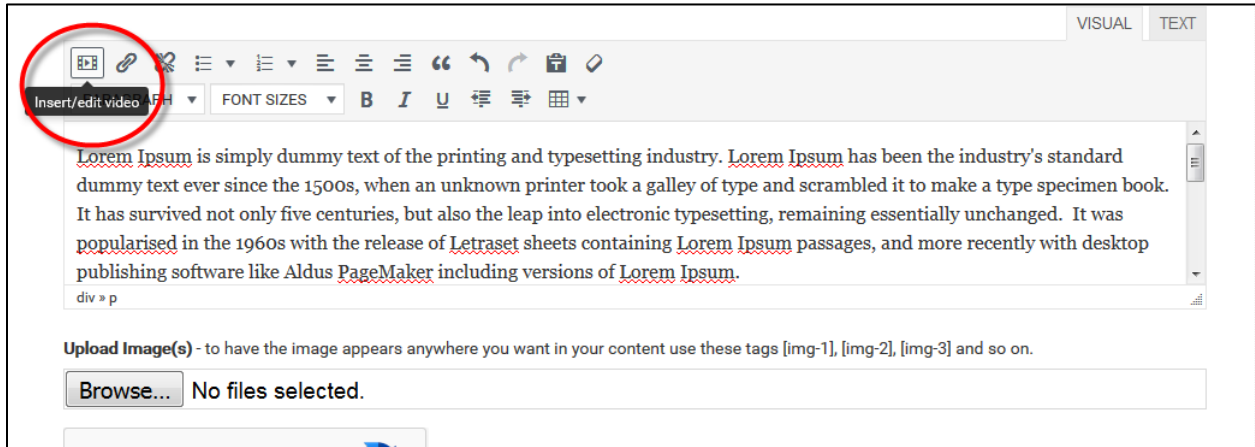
VISUAL TEXT

Insert/edit video

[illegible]RAPH ▾ FONT SIZES ▾ B I U

Lorem Ipsum is simply dummy text of the printing and typesetting industry. Lorem Ipsum has been the industry's standard dummy text ever since the 1500s, when an unknown printer took a galley of type and scrambled it to make a type specimen book. It has survived not only five centuries, but also the leap into electronic typesetting, remaining essentially unchanged. It was popularised in the 1960s with the release of Letraset sheets containing Lorem Ipsum passages, and more recently with desktop publishing software like Aldus PageMaker including versions of Lorem Ipsum.

div » p

**Upload Image(s)** - to have the image appears anywhere you want in your content use these tags [img-1], [img-2], [img-3] and so on.

Browse... No files selected.